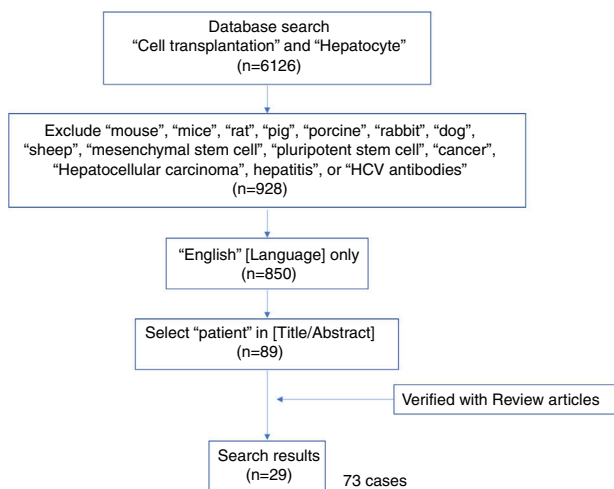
Database search
“Cell transplantation” and “Hepatocyte”
(n=6126)

Exclude “mouse”, “mice”, “rat”, “pig”, “porcine”, “rabbit”, “dog”, “sheep”, “mesenchymal stem cell”, “pluripotent stem cell”, “cancer”, “Hepatocellular carcinoma”, hepatitis”, or “HCV antibodies”
(n=928)

“English” [Language] only
(n=850)

Select “patient” in [Title/Abstract]
(n=89)

Verified with Review articles

Search results
(n=29)

73 cases